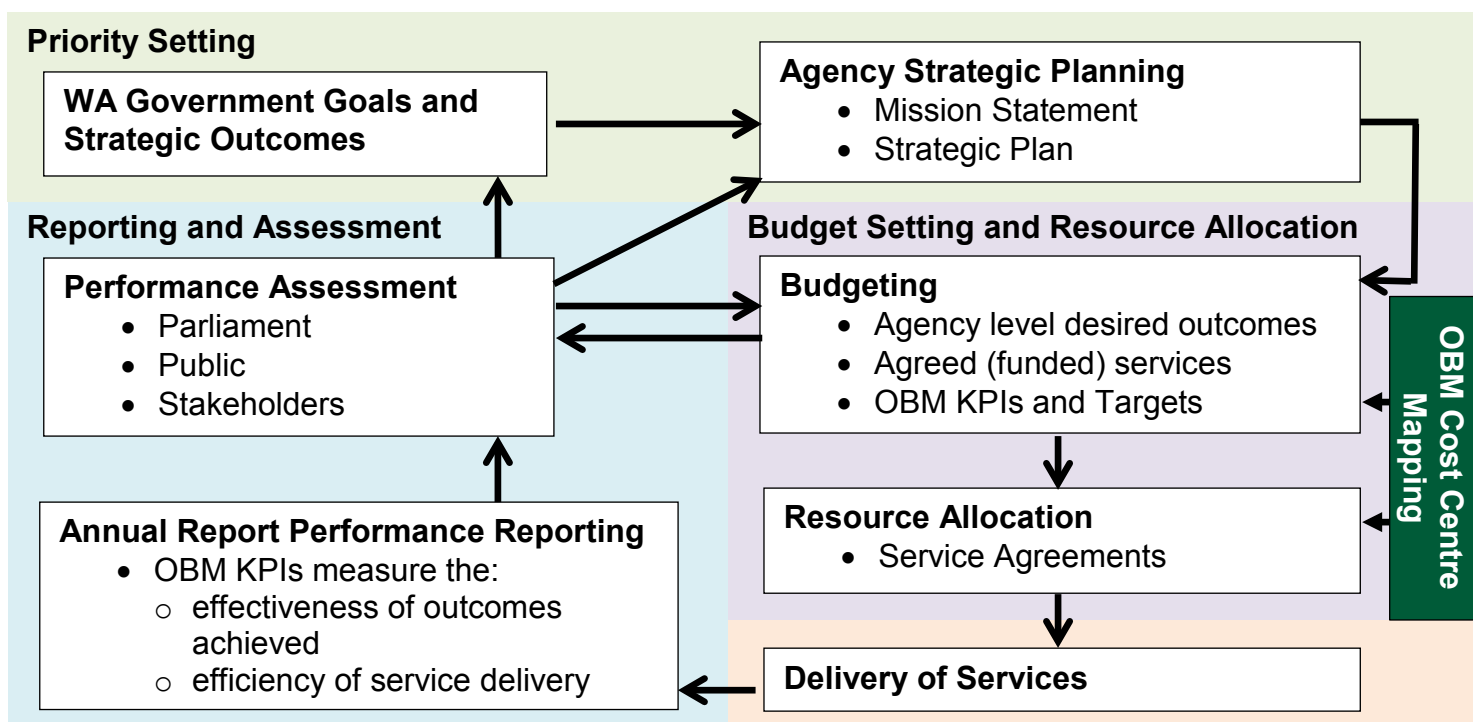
Priority Setting

WA Government Goals and Strategic Outcomes

Agency Strategic Planning
- Mission Statement
- Strategic Plan

Reporting and Assessment

Budget Setting and Resource Allocation

Performance Assessment
- Parliament
- Public
- Stakeholders

Budgeting
- Agency level desired outcomes
- Agreed (funded) services
- OBM KPIs and Targets

OBM Cost Centre Mapping

Resource Allocation
- Service Agreements

Annual Report Performance Reporting
- OBM KPIs measure the:
  - effectiveness of outcomes achieved
  - efficiency of service delivery

Delivery of Services